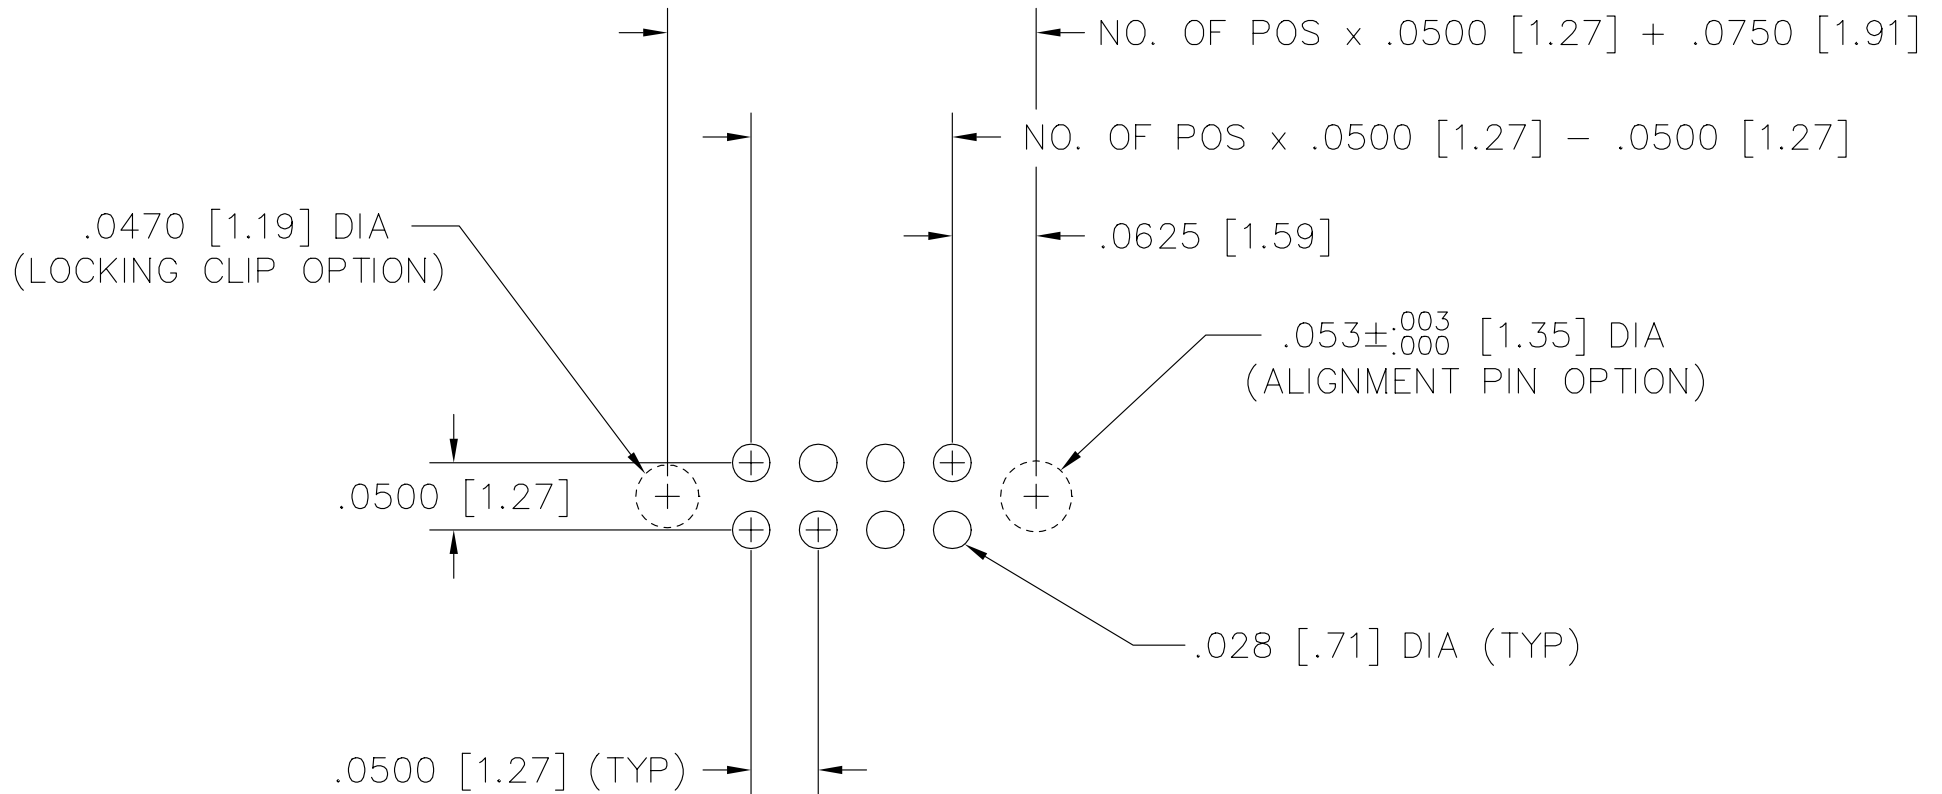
NO. OF POS x .0500 [1.27] + .0750 [1.91]

NO. OF POS x .0500 [1.27] – .0500 [1.27]

.0470 [1.19] DIA (LOCKING CLIP OPTION)

.0625 [1.59]

$.053\pm^{.003}_{.000}$ [1.35] DIA (ALIGNMENT PIN OPTION)

.0500 [1.27]

.028 [.71] DIA (TYP)

.0500 [1.27] (TYP)